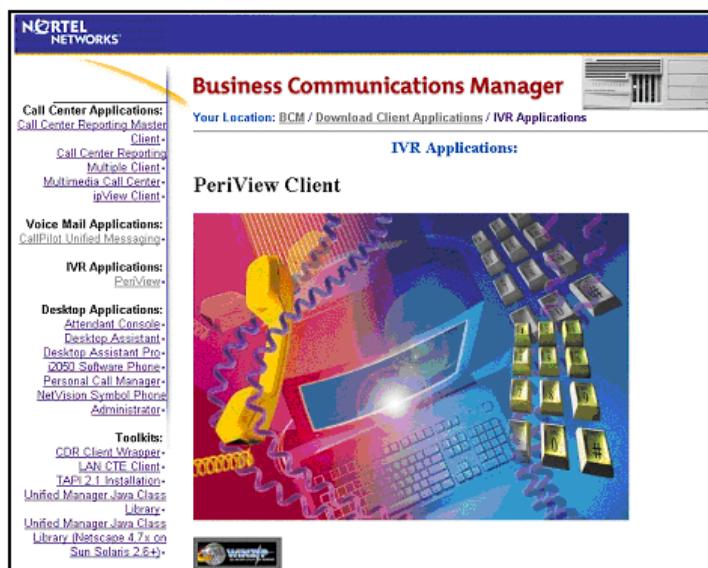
NORTEL NETWORKS

Business Communications Manager

Your Location: BCM / Download Client Applications / IVR Applications

Call Center Applications:
Call Center Reporting Master Client
Call Center Reporting Multiple Client
Multimedia Call Center
ipView Client

Voice Mail Applications:
CallPilot Unified Messaging

IVR Applications:
PeriView

Desktop Applications:
Attendant Console
Desktop Assistant
Desktop Assistant Pro
i2050 Software Phone
Personal Call Manager
NetVision Symbol Phone Administrator

Toolkits:
CDR Client Wrapper
LAN CTE Client
TAPI 2.1 Installation
Unified Manager Java Class Library
Unified Manager Java Class Library (Netscape 4.7x on Sun Solaris 2.6+)

IVR Applications:

PeriView Client

winzip